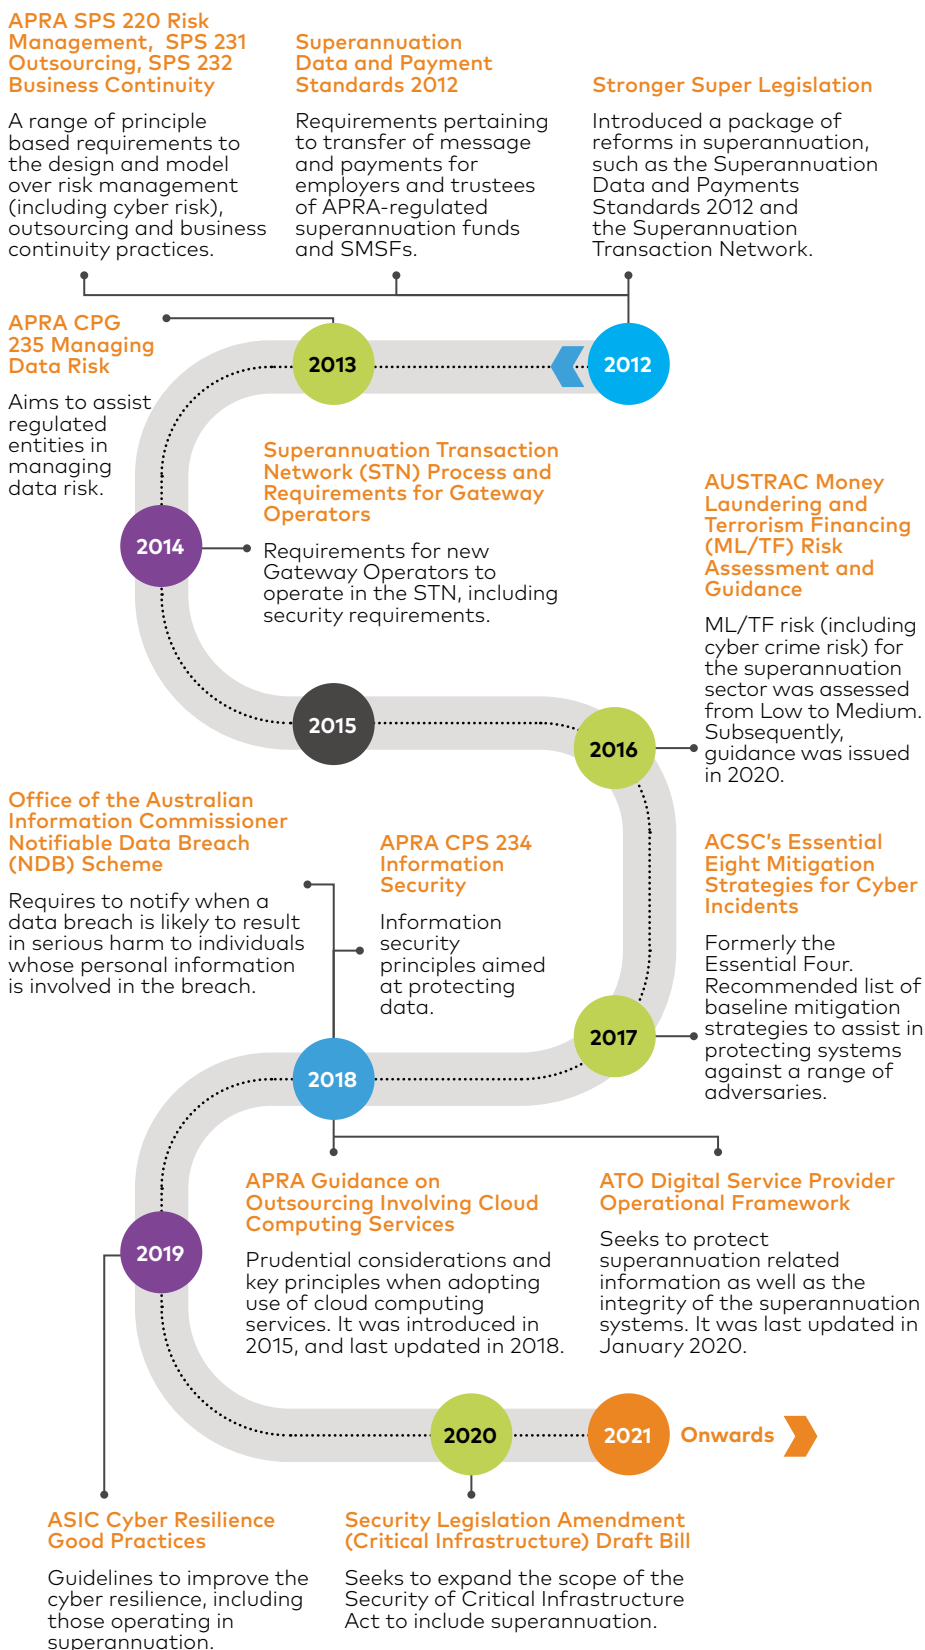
APRA SPS 220 Risk Management, SPS 231 Outsourcing, SPS 232 Business Continuity

A range of principle based requirements to the design and model over risk management (including cyber risk), outsourcing and business continuity practices.

Superannuation Data and Payment Standards 2012

Requirements pertaining to transfer of message and payments for employers and trustees of APRA-regulated superannuation funds and SMSFs.

Stronger Super Legislation

Introduced a package of reforms in superannuation, such as the Superannuation Data and Payments Standards 2012 and the Superannuation Transaction Network.

APRA CPG 235 Managing Data Risk

Aims to assist regulated entities in managing data risk.

2013

2012

Superannuation Transaction Network (STN) Process and Requirements for Gateway Operators

Requirements for new Gateway Operators to operate in the STN, including security requirements.

2014

AUSTRAC Money Laundering and Terrorism Financing (ML/TF) Risk Assessment and Guidance

ML/TF risk (including cyber crime risk) for the superannuation sector was assessed from Low to Medium. Subsequently, guidance was issued in 2020.

2015

2016

Office of the Australian Information Commissioner Notifiable Data Breach (NDB) Scheme

Requires to notify when a data breach is likely to result in serious harm to individuals whose personal information is involved in the breach.

APRA CPS 234 Information Security

Information security principles aimed at protecting data.

ACSC's Essential Eight Mitigation Strategies for Cyber Incidents

Formerly the Essential Four. Recommended list of baseline mitigation strategies to assist in protecting systems against a range of adversaries.

2017

2018

2019

APRA Guidance on Outsourcing Involving Cloud Computing Services

Prudential considerations and key principles when adopting use of cloud computing services. It was introduced in 2015, and last updated in 2018.

ATO Digital Service Provider Operational Framework

Seeks to protect superannuation related information as well as the integrity of the superannuation systems. It was last updated in January 2020.

2020

2021

Onwards

ASIC Cyber Resilience Good Practices

Guidelines to improve the cyber resilience, including those operating in superannuation.

Security Legislation Amendment (Critical Infrastructure) Draft Bill

Seeks to expand the scope of the Security of Critical Infrastructure Act to include superannuation.